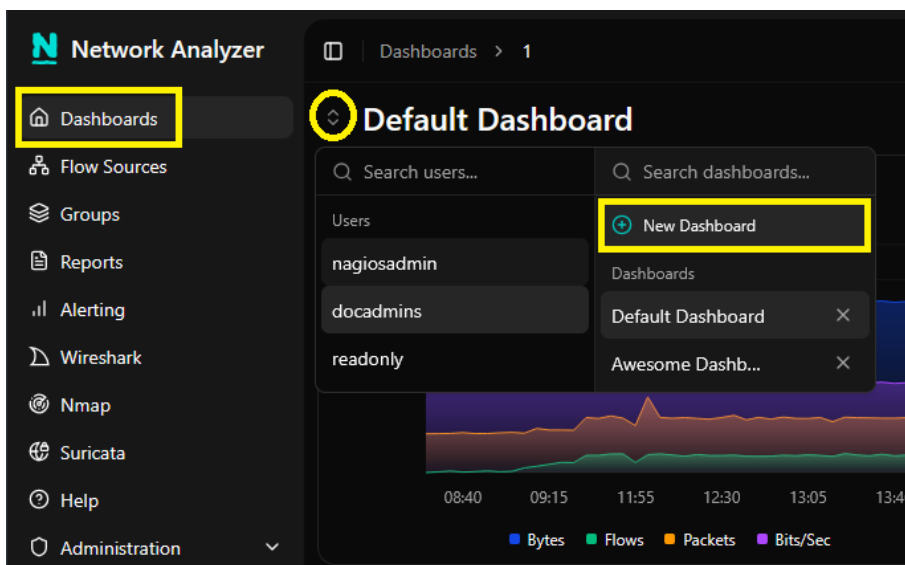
Network Analyzer

Dashboards
Flow Sources
Groups
Reports
Alerting
Wireshark
Nmap
Suricata
Help
Administration

Dashboards > 1

Default Dashboard

Search users...
Users
nagiosadmin
docadmins
readonly

Search dashboards...
New Dashboard
Dashboards
Default Dashboard
Awesome Dashb...

08:40 09:15 11:55 12:30 13:05 13:4

Bytes Flows Packets Bits/Sec